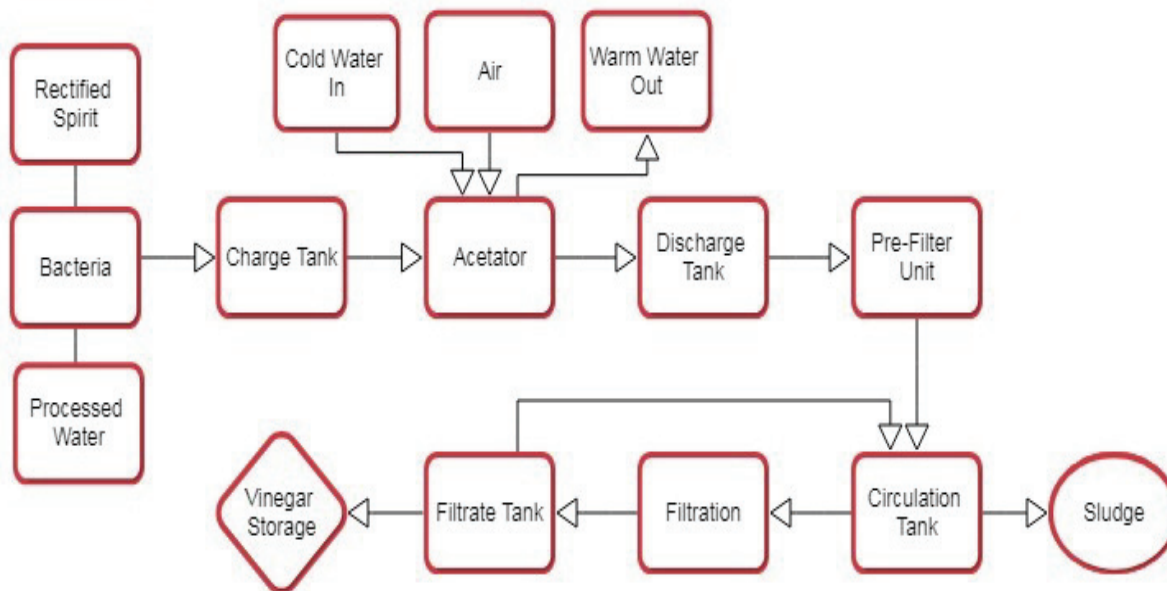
Rectified Spirit

Bacteria

Processed Water

Cold Water In

Air

Warm Water Out

Charge Tank

Acetator

Discharge Tank

Pre-Filter Unit

Circulation Tank

Sludge

Filtration

Filtrate Tank

Vinegar Storage